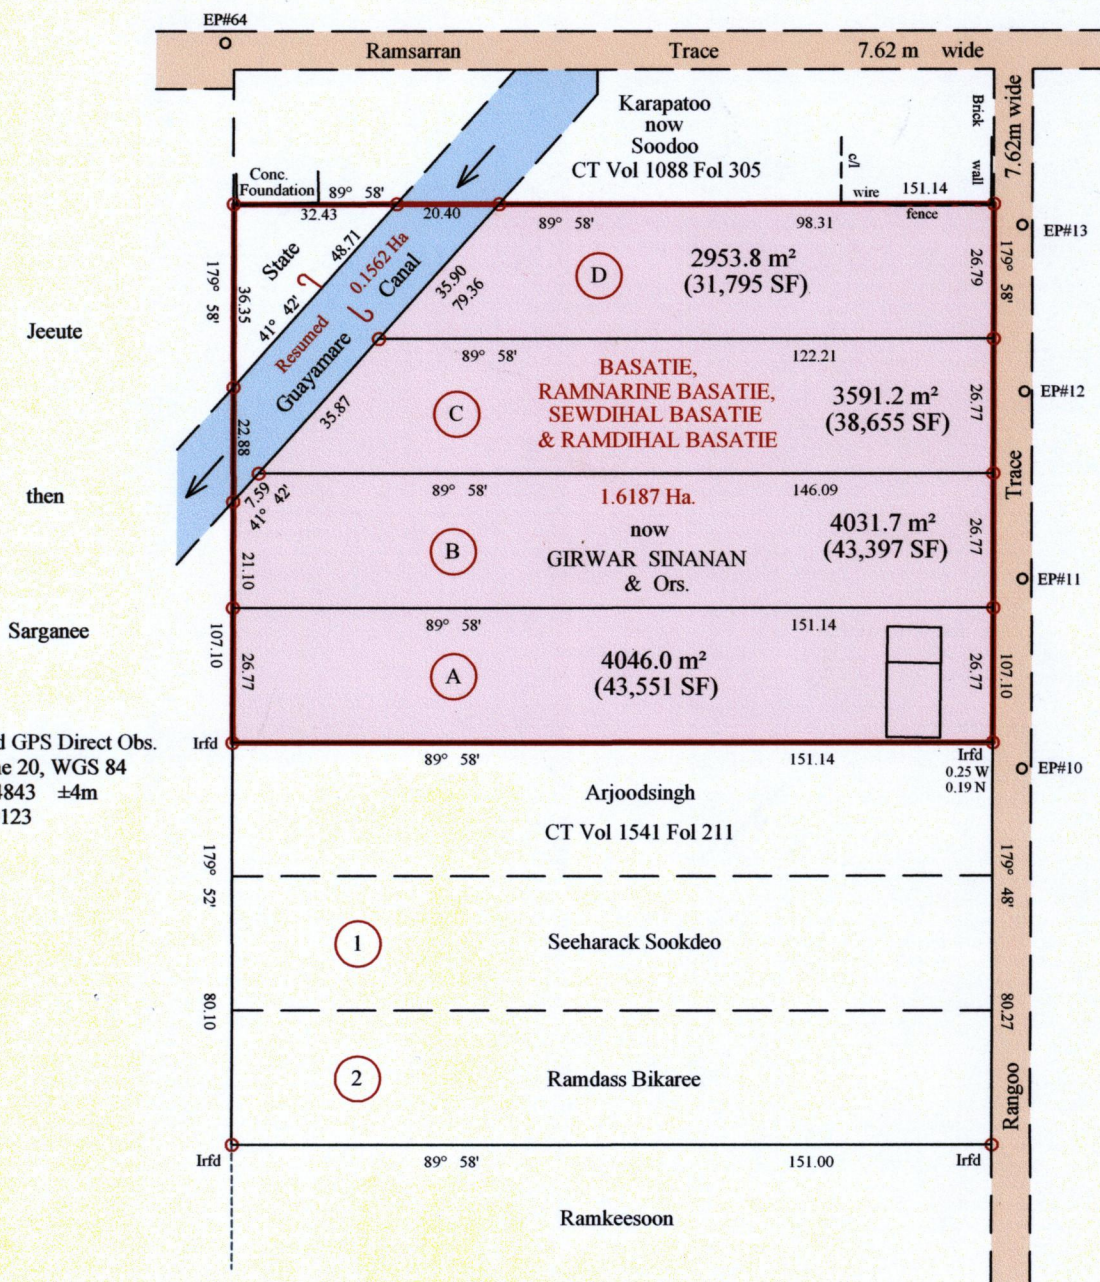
EP#64

Ramsarran Trace 7.62 m wide

Karapatoo
now
Soodoo
CT Vol 1088 Fol 305

Brick wall

7.62m wide

Conc. Foundation

89° 58'

c/l

wire 151.14 fence

32.43 20.40

89° 58' 98.31

EP#13

State
48.71
0.1562 Ha
Canal
Resumed
Guayamare
41° 42'

179° 58'
36.35

35.90
79.36

D
2953.8 m²
(31,795 SF)

26.79
179° 58'

Jeeute

89° 58' 122.21

35.87

C
BASATIE,
RAMNARINE BASATIE,
SEWDIHAL BASATIE
& RAMDIHAL BASATIE
3591.2 m²
(38,655 SF)

26.77

EP#12

22.88

Trace

then

7.59
41° 42'

89° 58'
1.6187 Ha.
146.09

B
now
GIRWAR SINANAN
& Ors.
4031.7 m²
(43,397 SF)

26.77

EP#11

21.10

Sarganee

89° 58' 151.14

107.10
26.77

A
4046.0 m²
(43,551 SF)

26.77
107.10

d GPS Direct Obs.
e 20, WGS 84
843 ±4m
123

Irfd

89° 58' 151.14

Irfd
0.25 W
0.19 N

EP#10

Arjoodsingh
CT Vol 1541 Fol 211

179° 52'

179° 48'

1
Seeharack Sookdeo

80.10

80.27

2
Ramdass Bikaree

Rangoo

Irfd 89° 58' 151.00 Irfd

Ramkeesoon